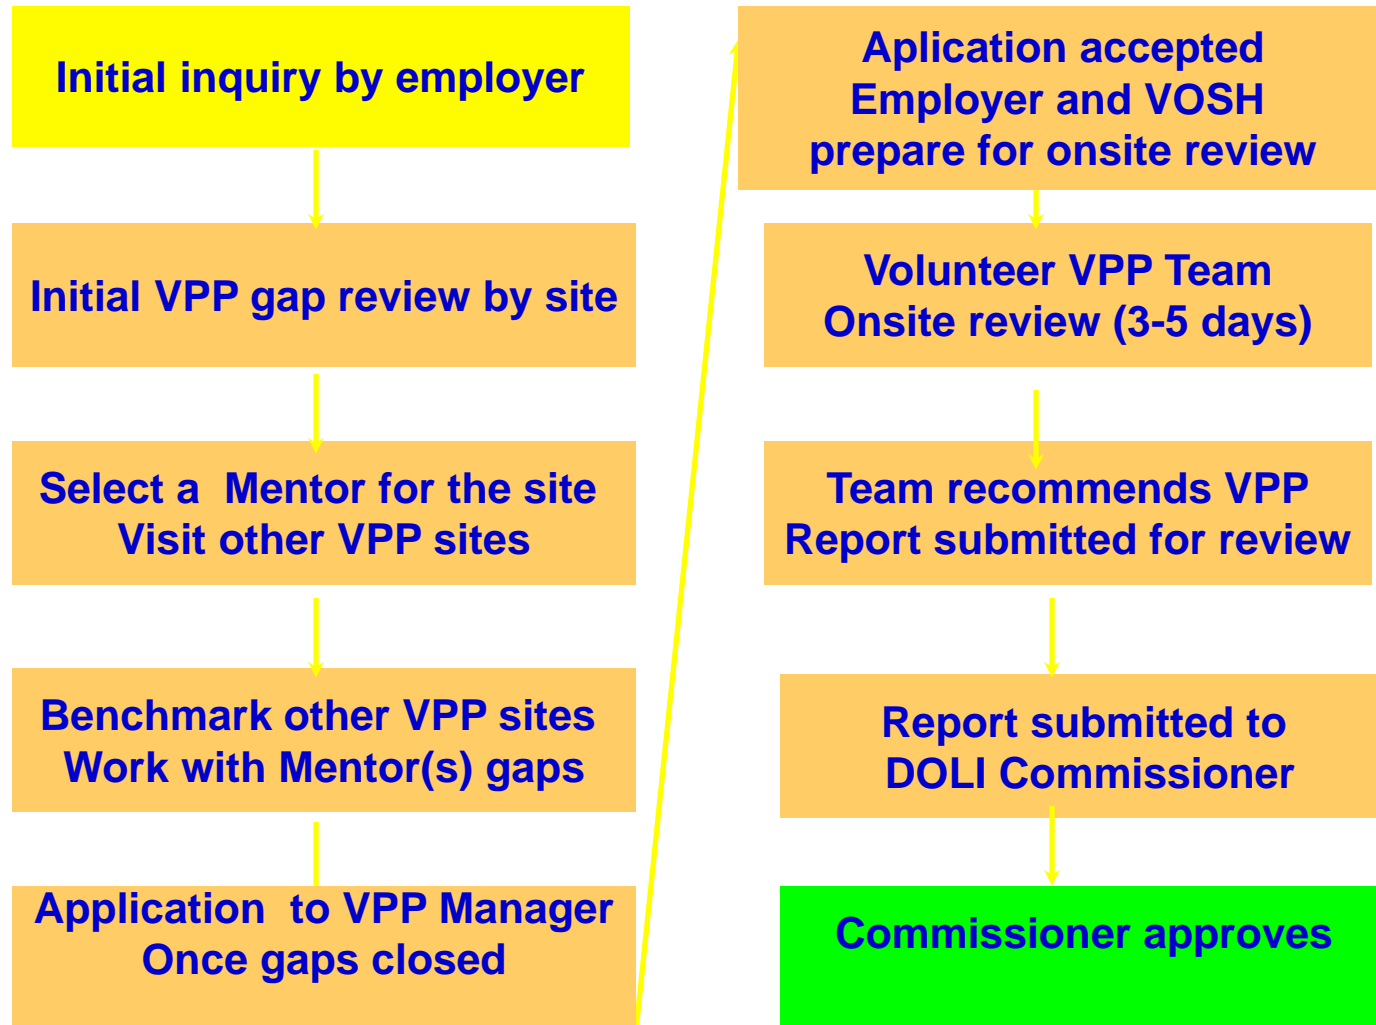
Initial inquiry by employer

Initial VPP gap review by site

Select a Mentor for the site
Visit other VPP sites

Benchmark other VPP sites
Work with Mentor(s) gaps

Application to VPP Manager
Once gaps closed

Aplication accepted
Employer and VOSH
prepare for onsite review

Volunteer VPP Team
Onsite review (3-5 days)

Team recommends VPP
Report submitted for review

Report submitted to
DOLI Commissioner

Commissioner approves